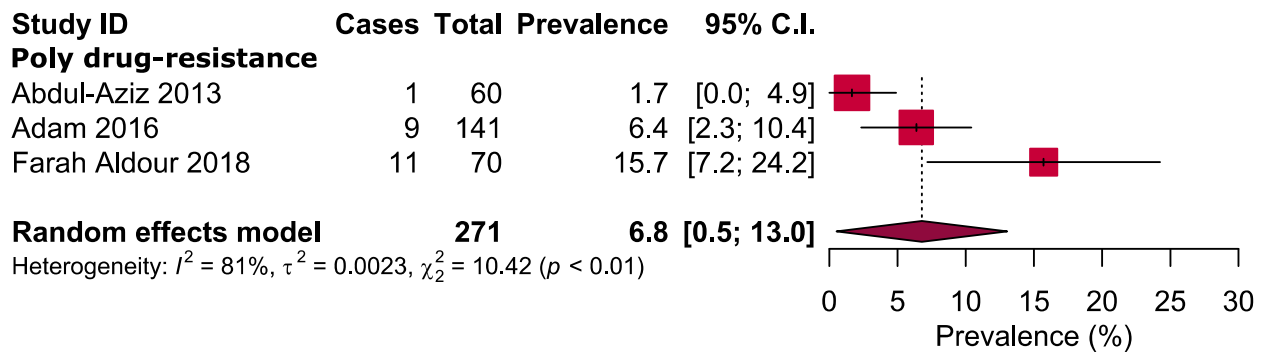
| Study ID | Cases | Total | Prevalence | 95% C.I. |
|---|---|---|---|---|
| **Poly drug-resistance** | | | | |
| Abdul-Aziz 2013 | 1 | 60 | 1.7 | [0.0; 4.9] |
| Adam 2016 | 9 | 141 | 6.4 | [2.3; 10.4] |
| Farah Aldour 2018 | 11 | 70 | 15.7 | [7.2; 24.2] |
| **Random effects model** | | **271** | **6.8** | **[0.5; 13.0]** |

Heterogeneity: $I^2$ = 81%, $\tau^2$ = 0.0023, $\chi_2^2$ = 10.42 ($p$ < 0.01)

0 5 10 15 20 25 30
Prevalence (%)